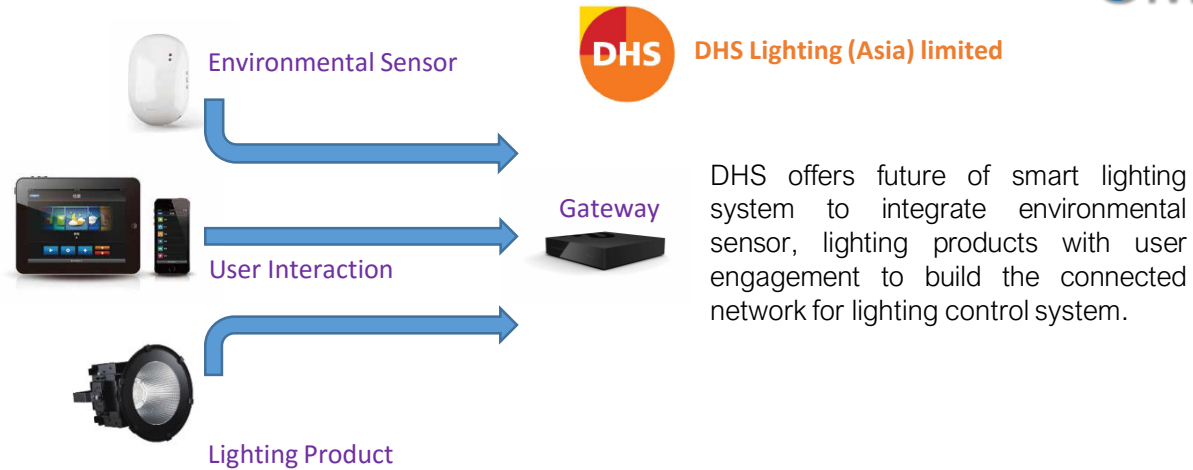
Environmental Sensor

DHS

DHS Lighting (Asia) limited

DHS offers future of smart lighting system to integrate environmental sensor, lighting products with user engagement to build the connected network for lighting control system.

Gateway

User Interaction

Lighting Product